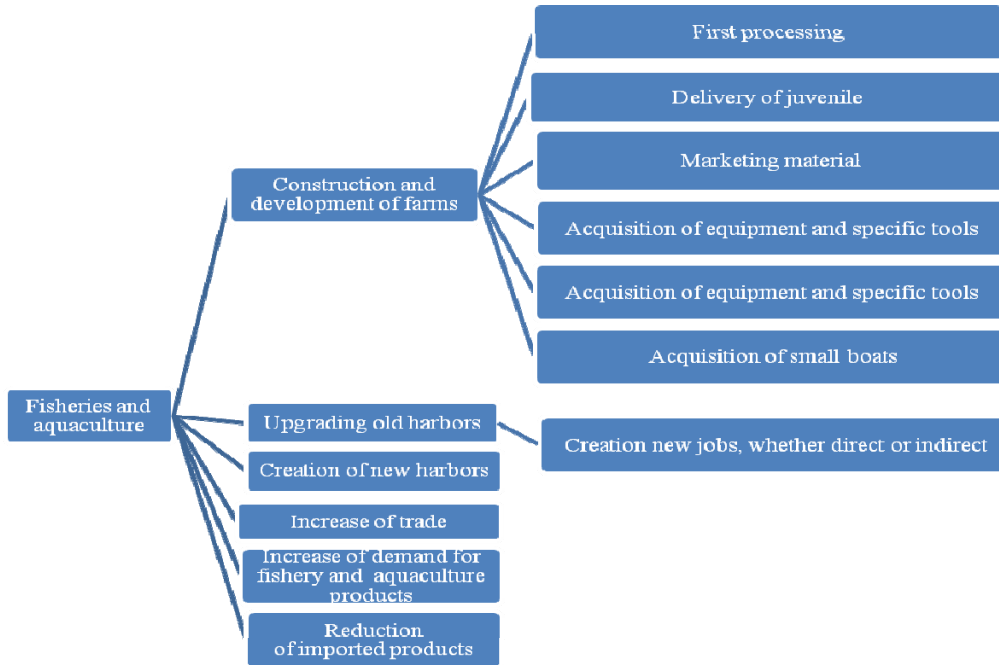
Fisheries and aquaculture

Construction and development of farms

First processing

Delivery of juvenile

Marketing material

Acquisition of equipment and specific tools

Acquisition of equipment and specific tools

Acquisition of small boats

Upgrading old harbors

Creation new jobs, whether direct or indirect

Creation of new harbors

Increase of trade

Increase of demand for fishery and aquaculture products

Reduction of imported products